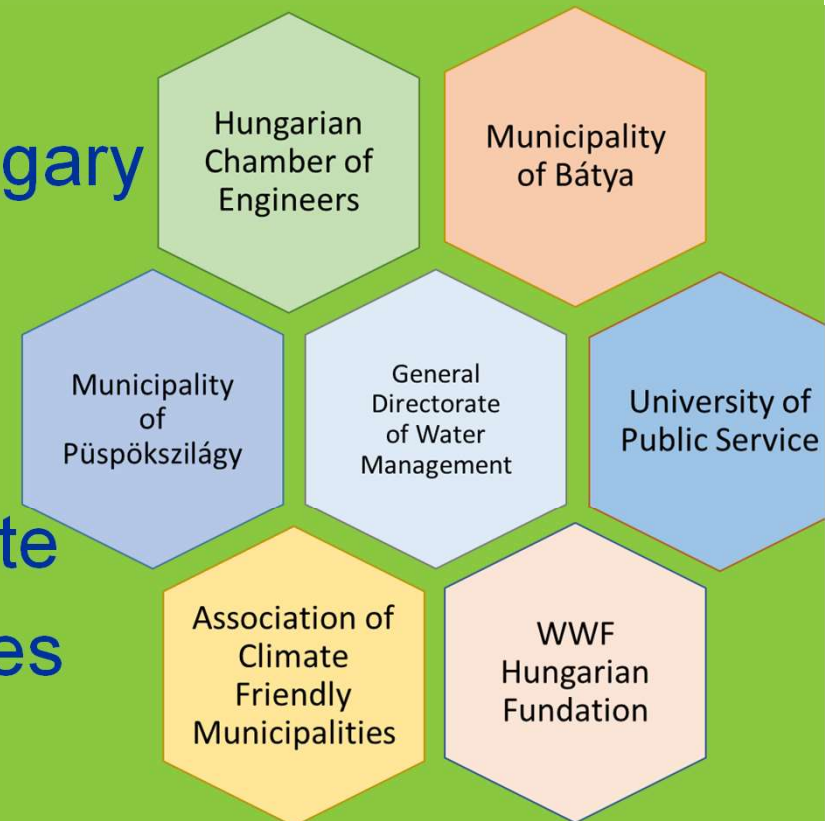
gary

te

es

Hungarian Chamber of Engineers

Municipality of Bátya

Municipality of Püspökszilágy

General Directorate of Water Management

University of Public Service

Association of Climate Friendly Municipalities

WWF Hungarian Fundation